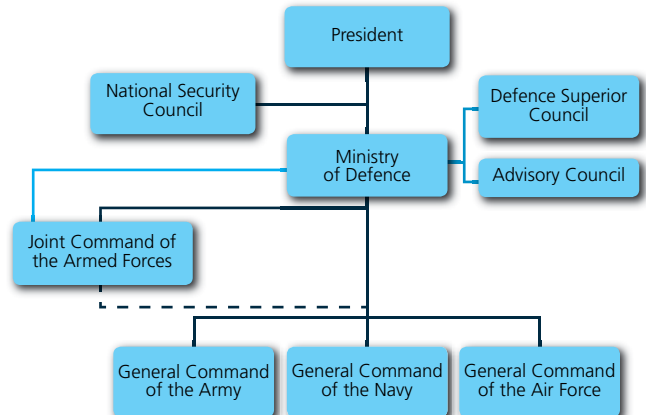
President

National Security Council

Defence Superior Council

Ministry of Defence

Advisory Council

Joint Command of the Armed Forces

General Command of the Army

General Command of the Navy

General Command of the Air Force